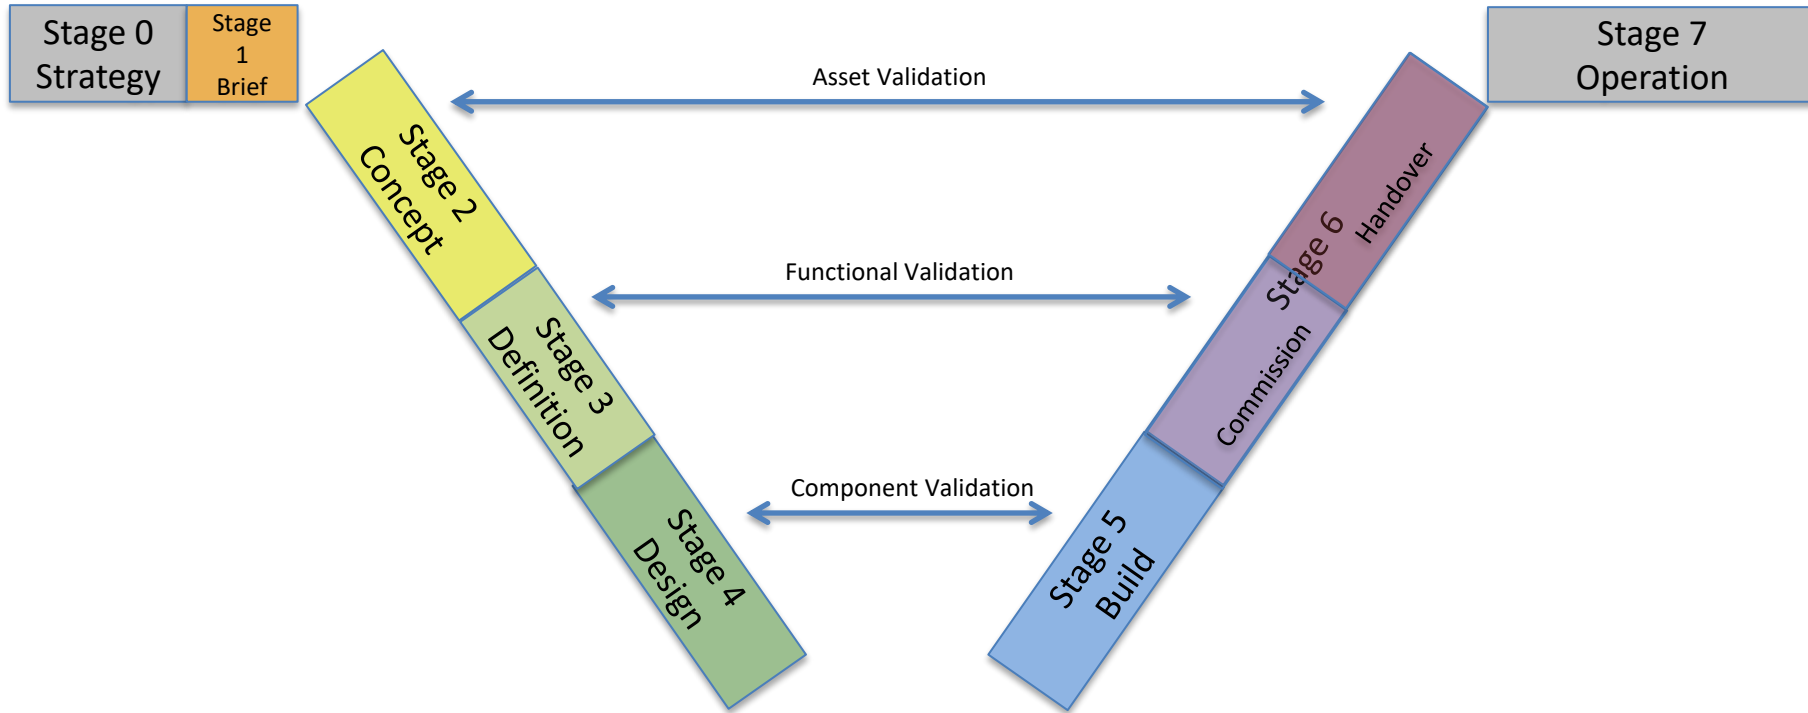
Stage 0
Strategy

Stage
1
Brief

Stage 7
Operation

Asset Validation

Stage 2
Concept

Handover

Stage 6

Functional Validation

Stage 3
Definition

Commission

Component Validation

Stage 4
Design

Stage 5
Build